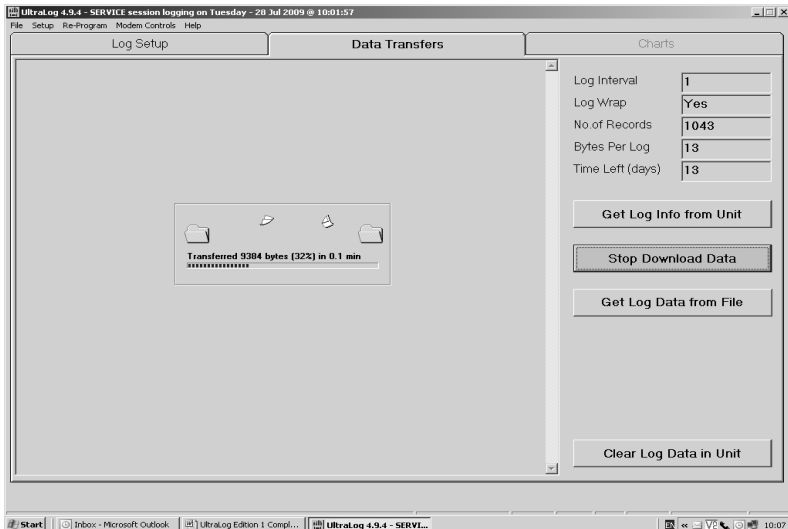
UltraLog 4.9.4 - SERVICE session logging on Tuesday - 28 Jul 2009 @ 10:01:57

File Setup Re-Program Modem Controls Help

Log Setup

Data Transfers

Charts

Transferred 9384 bytes (32%) in 0.1 min

| Log Interval | 1 |
|---|---|
| Log Wrap | Yes |
| No.of Records | 1043 |
| Bytes Per Log | 13 |
| Time Left (days) | 13 |

Get Log Info from Unit

Stop Download Data

Get Log Data from File

Clear Log Data in Unit

Start | Inbox - Microsoft Outlook | UltraLog Edition 1 Compl... | UltraLog 4.9.4 - SERVI...

10:07